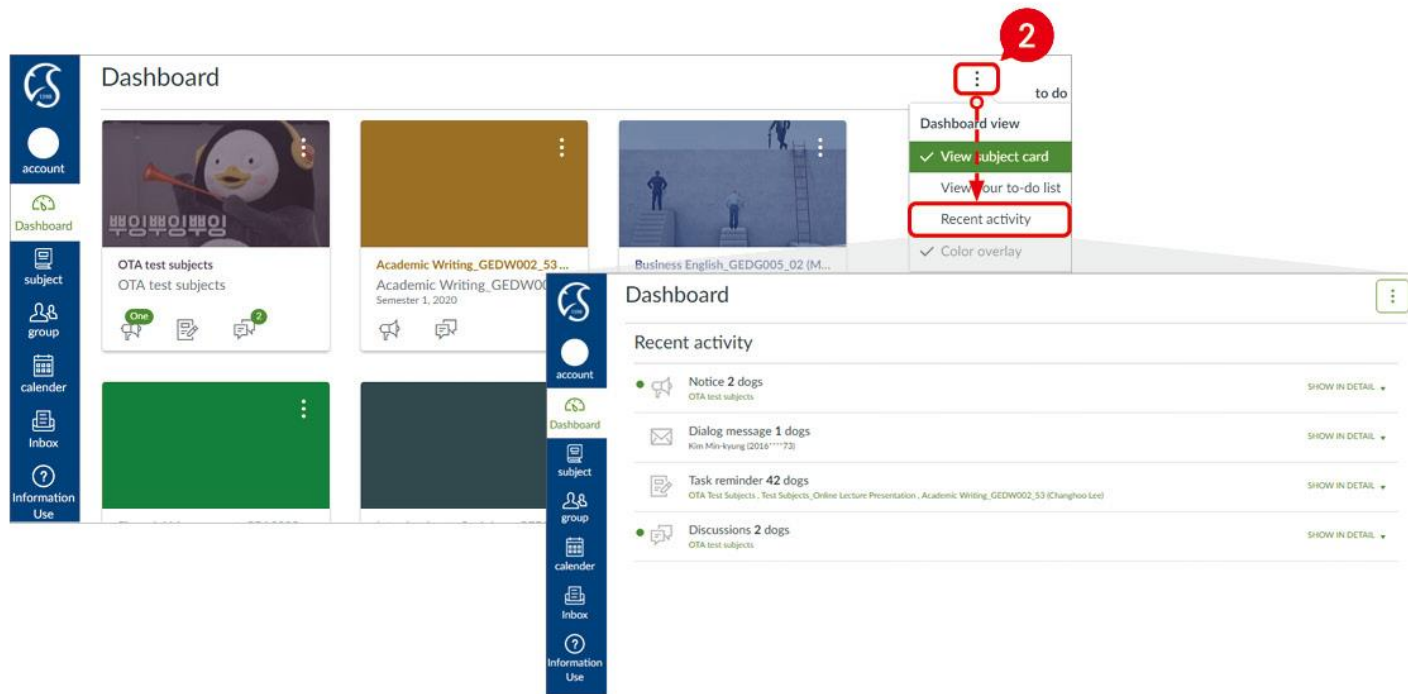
account
Dashboard
subject
group
calender
Inbox
Information Use

Dashboard

2

to do

Dashboard view
View subject card
View your to-do list
Recent activity
Color overlay

뿌잉뿌잉뿌잉
OTA test subjects
OTA test subjects
One
2

Academic Writing_GEDW002_53 ...
Academic Writing_GEDW00
Semester 1, 2020

Business English_GEDG005_02 (M...

account
Dashboard
subject
group
calender
Inbox
Information Use

Dashboard

Recent activity

Notice 2 dogs
OTA test subjects
SHOW IN DETAIL

Dialog message 1 dogs
Kim Min-kyung (2016****73)
SHOW IN DETAIL

Task reminder 42 dogs
OTA Test Subjects , Test Subjects_Online Lecture Presentation , Academic Writing_GEDW002_53 (Changhoo Lee)
SHOW IN DETAIL

Discussions 2 dogs
OTA test subjects
SHOW IN DETAIL